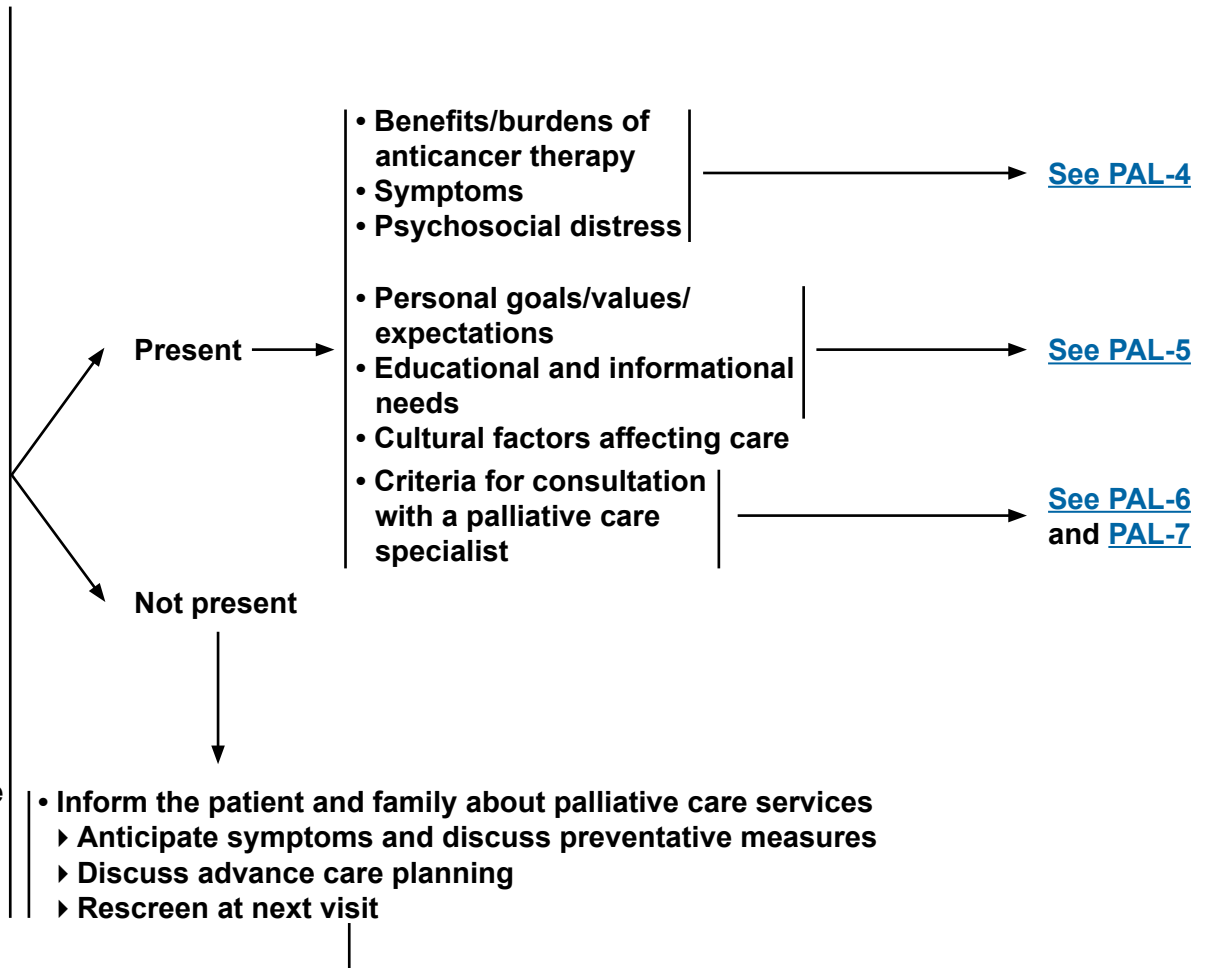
• Benefits/burdens of anticancer therapy
• Symptoms
• Psychosocial distress

See PAL-4

Present

• Personal goals/values/ expectations
• Educational and informational needs

See PAL-5

• Cultural factors affecting care

• Criteria for consultation with a palliative care specialist

See PAL-6 and PAL-7

Not present

e

• Inform the patient and family about palliative care services
‣ Anticipate symptoms and discuss preventative measures
‣ Discuss advance care planning
‣ Rescreen at next visit